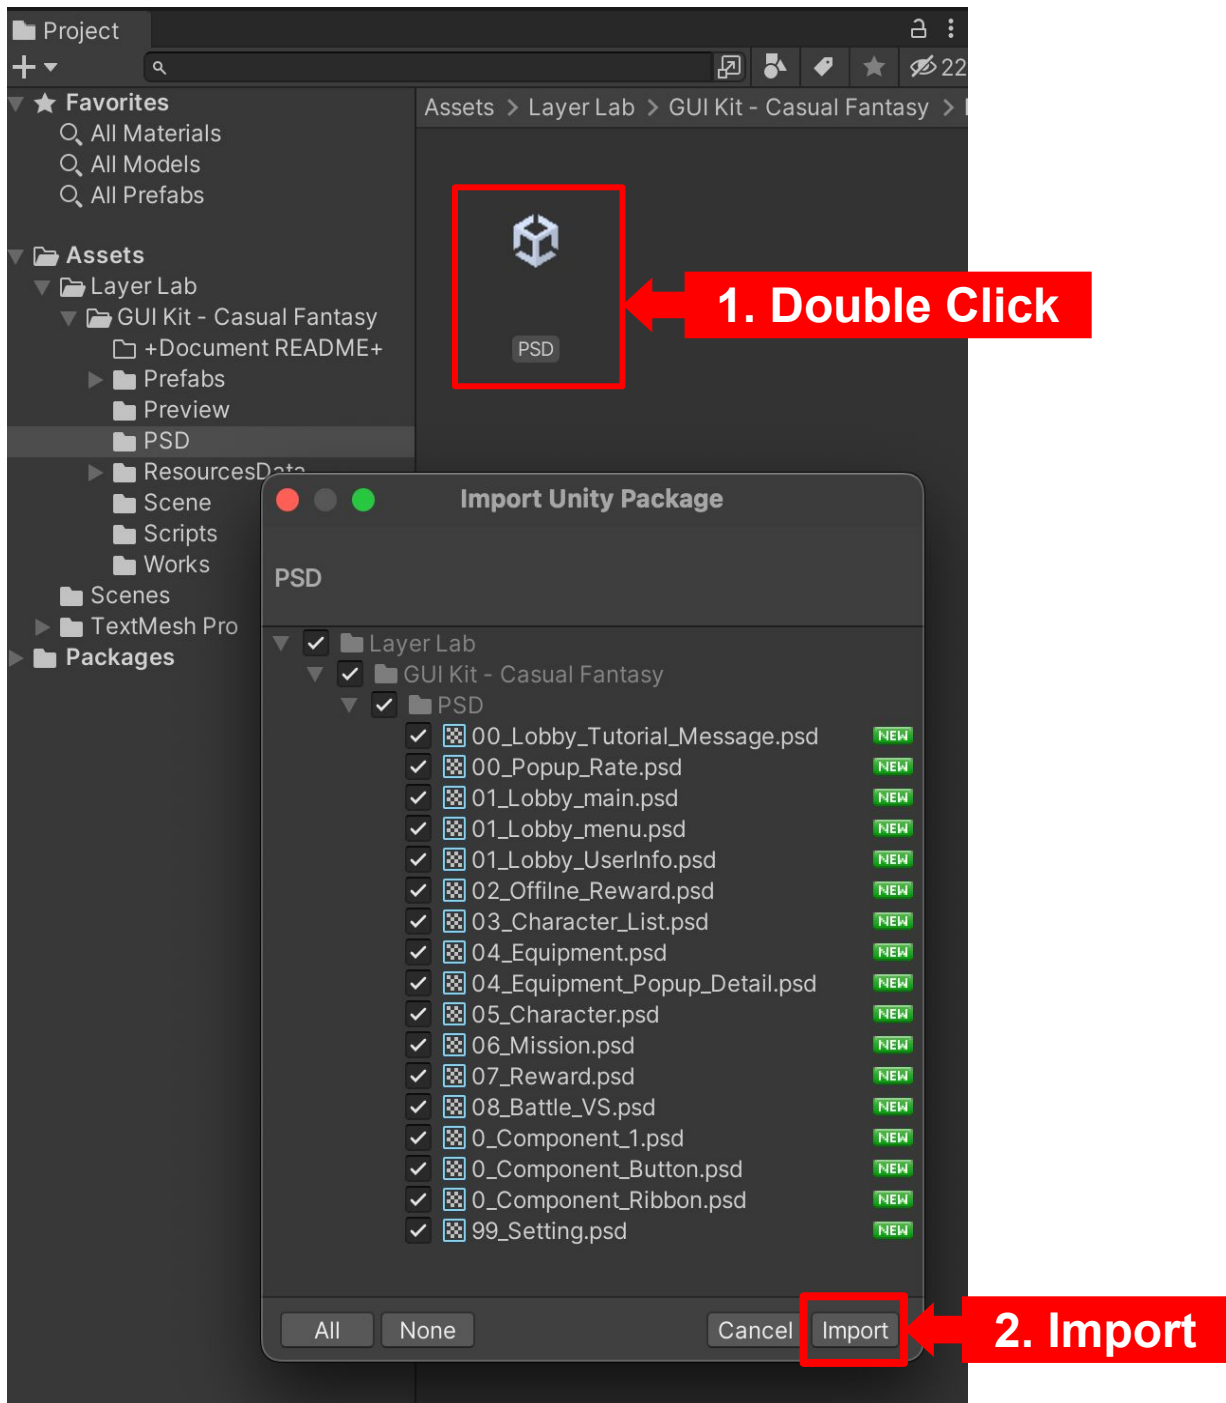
Project

+▾

22

Favorites
All Materials
All Models
All Prefabs

Assets
Layer Lab
GUI Kit - Casual Fantasy
+Document README+
Prefabs
Preview
PSD
ResourcesData
Scene
Scripts
Works
Scenes
TextMesh Pro
Packages

Assets > Layer Lab > GUI Kit - Casual Fantasy >

PSD

1. Double Click

Import Unity Package

PSD

Layer Lab
GUI Kit - Casual Fantasy
PSD
00_Lobby_Tutorial_Message.psd NEW
00_Popup_Rate.psd NEW
01_Lobby_main.psd NEW
01_Lobby_menu.psd NEW
01_Lobby_UserInfo.psd NEW
02_Offilne_Reward.psd NEW
03_Character_List.psd NEW
04_Equipment.psd NEW
04_Equipment_Popup_Detail.psd NEW
05_Character.psd NEW
06_Mission.psd NEW
07_Reward.psd NEW
08_Battle_VS.psd NEW
0_Component_1.psd NEW
0_Component_Button.psd NEW
0_Component_Ribbon.psd NEW
99_Setting.psd NEW

All None Cancel Import

2. Import